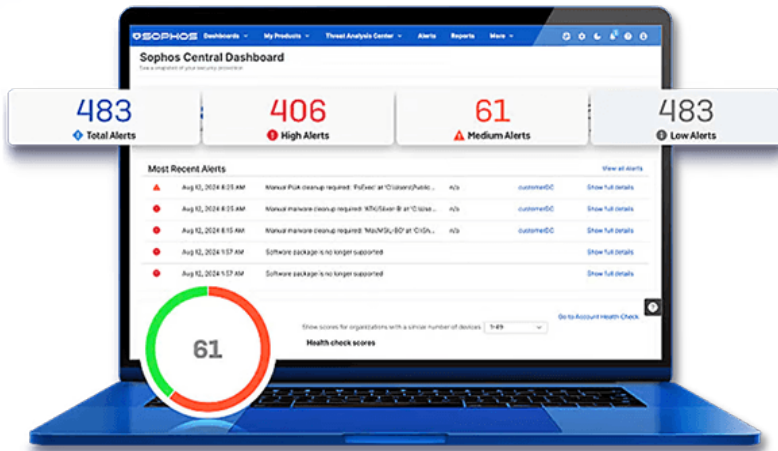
SOPHOS Dashboards My Products Threat Analysis Center Alerts Reports More

Sophos Central Dashboard

See a snapshot of your security protection

483
Total Alerts

406
High Alerts

61
Medium Alerts

483
Low Alerts

Most Recent Alerts

View all alerts

| | | | | | |
|---|---|---|---|---|---|
| Aug 12, 2024 8:25 AM | Manual PUA cleanup required: 'PsExec' at 'C:\Users\Public... | n/a | customerDC | Show full details |
| Aug 12, 2024 8:25 AM | Manual malware cleanup required: 'ATK/Silver-B' at 'C:\Use... | n/a | customerDC | Show full details |
| Aug 12, 2024 8:15 AM | Manual malware cleanup required: 'Mal/MSIL-BO' at 'C:\Ch... | n/a | customerDC | Show full details |
| Aug 12, 2024 1:57 AM | Software package is no longer supported | | | Show full details |
| Aug 12, 2024 1:57 AM | Software package is no longer supported | | | Show full details |

61

Show scores for organizations with a similar number of devices 1-49

Go to Account Health Check

Health check scores